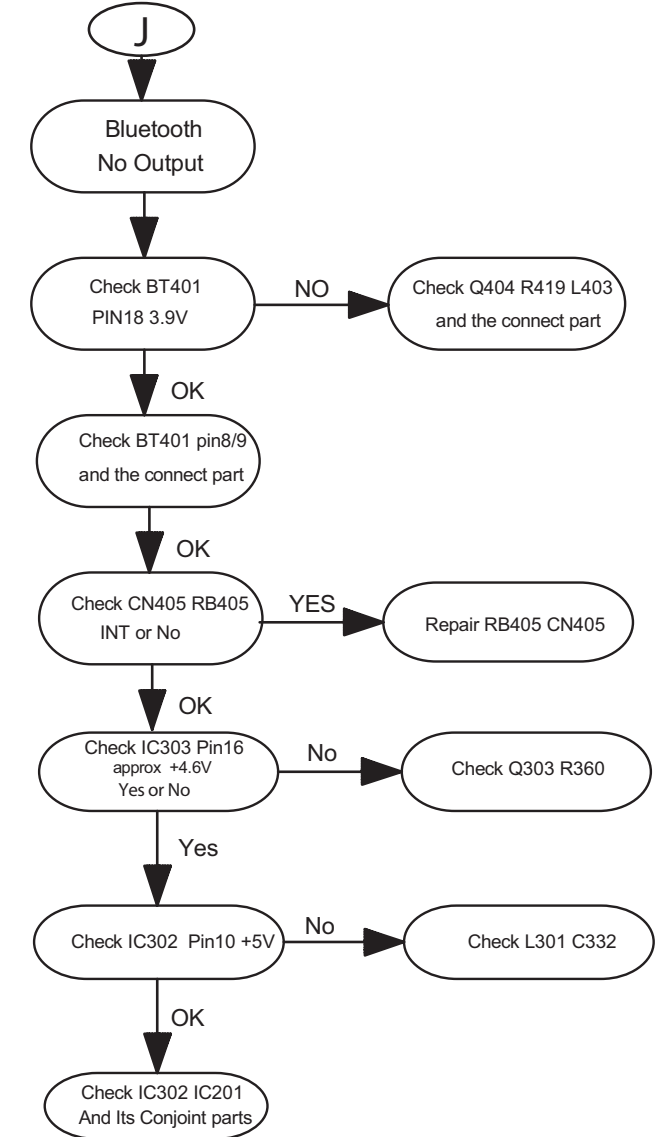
J

Bluetooth
No Output

Check BT401
PIN18 3.9V

NO

Check Q404 R419 L403
and the connect part

OK

Check BT401 pin8/9
and the connect part

OK

Check CN405 RB405
INT or No

YES

Repair RB405 CN405

OK

Check IC303 Pin16
approx +4.6V
Yes or No

No

Check Q303 R360

Yes

Check IC302 Pin10 +5V

No

Check L301 C332

OK

Check IC302 IC201
And Its Conjoint parts